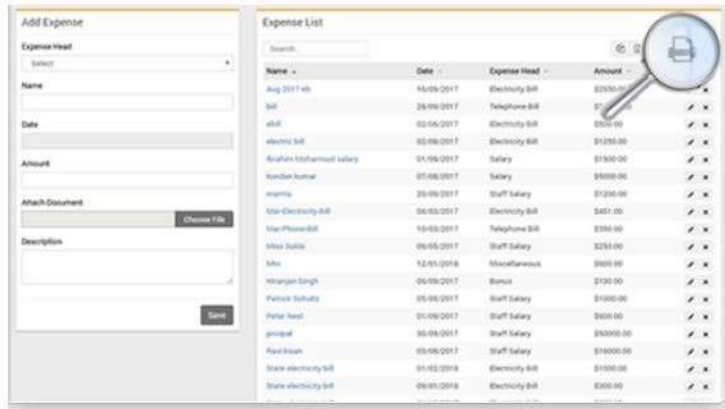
Add Expense

Expense Head

Select

Name

Date

Amount

Attach Document

Choose File

Description

Save

Expense List

Search...

| Name | Date | Expense Head | Amount | |
|---|---|---|---|---|
| Aug 2017 eb | 16/09/2017 | Electricity Bill | $2550.00 | |
| bill | 28/09/2017 | Telephone Bill | $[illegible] | |
| ebill | 02/06/2017 | Electricity Bill | $500.00 | |
| electric bill | 02/08/2017 | Electricity Bill | $1250.00 | |
| Ibrahim Mohamoud salary | 01/08/2017 | Salary | $1500.00 | |
| kundan kumar | 07/08/2017 | Salary | $5000.00 | |
| mamta | 20/09/2017 | Staff Salary | $1200.00 | |
| Mar-Electricity Bill | 06/03/2017 | Electricity Bill | $451.00 | |
| Mar-Phone Bill | 10/03/2017 | Telephone Bill | $350.00 | |
| Miss Sukla | 06/05/2017 | Staff Salary | $253.00 | |
| Misc | 12/01/2018 | Miscellaneous | $600.00 | |
| Niranjan Singh | 06/09/2017 | Bonus | $130.00 | |
| Patrick Schultz | 05/06/2017 | Staff Salary | $1000.00 | |
| Peter Ned | 01/09/2017 | Staff Salary | $600.00 | |
| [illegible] | 30/09/2017 | Staff Salary | $50000.00 | |
| Ravi kisan | 03/06/2017 | Staff Salary | $10000.00 | |
| State electricity bill | 01/02/2018 | Electricity Bill | $1000.00 | |
| State electricity bill | 09/01/2018 | Electricity Bill | $300.00 | |